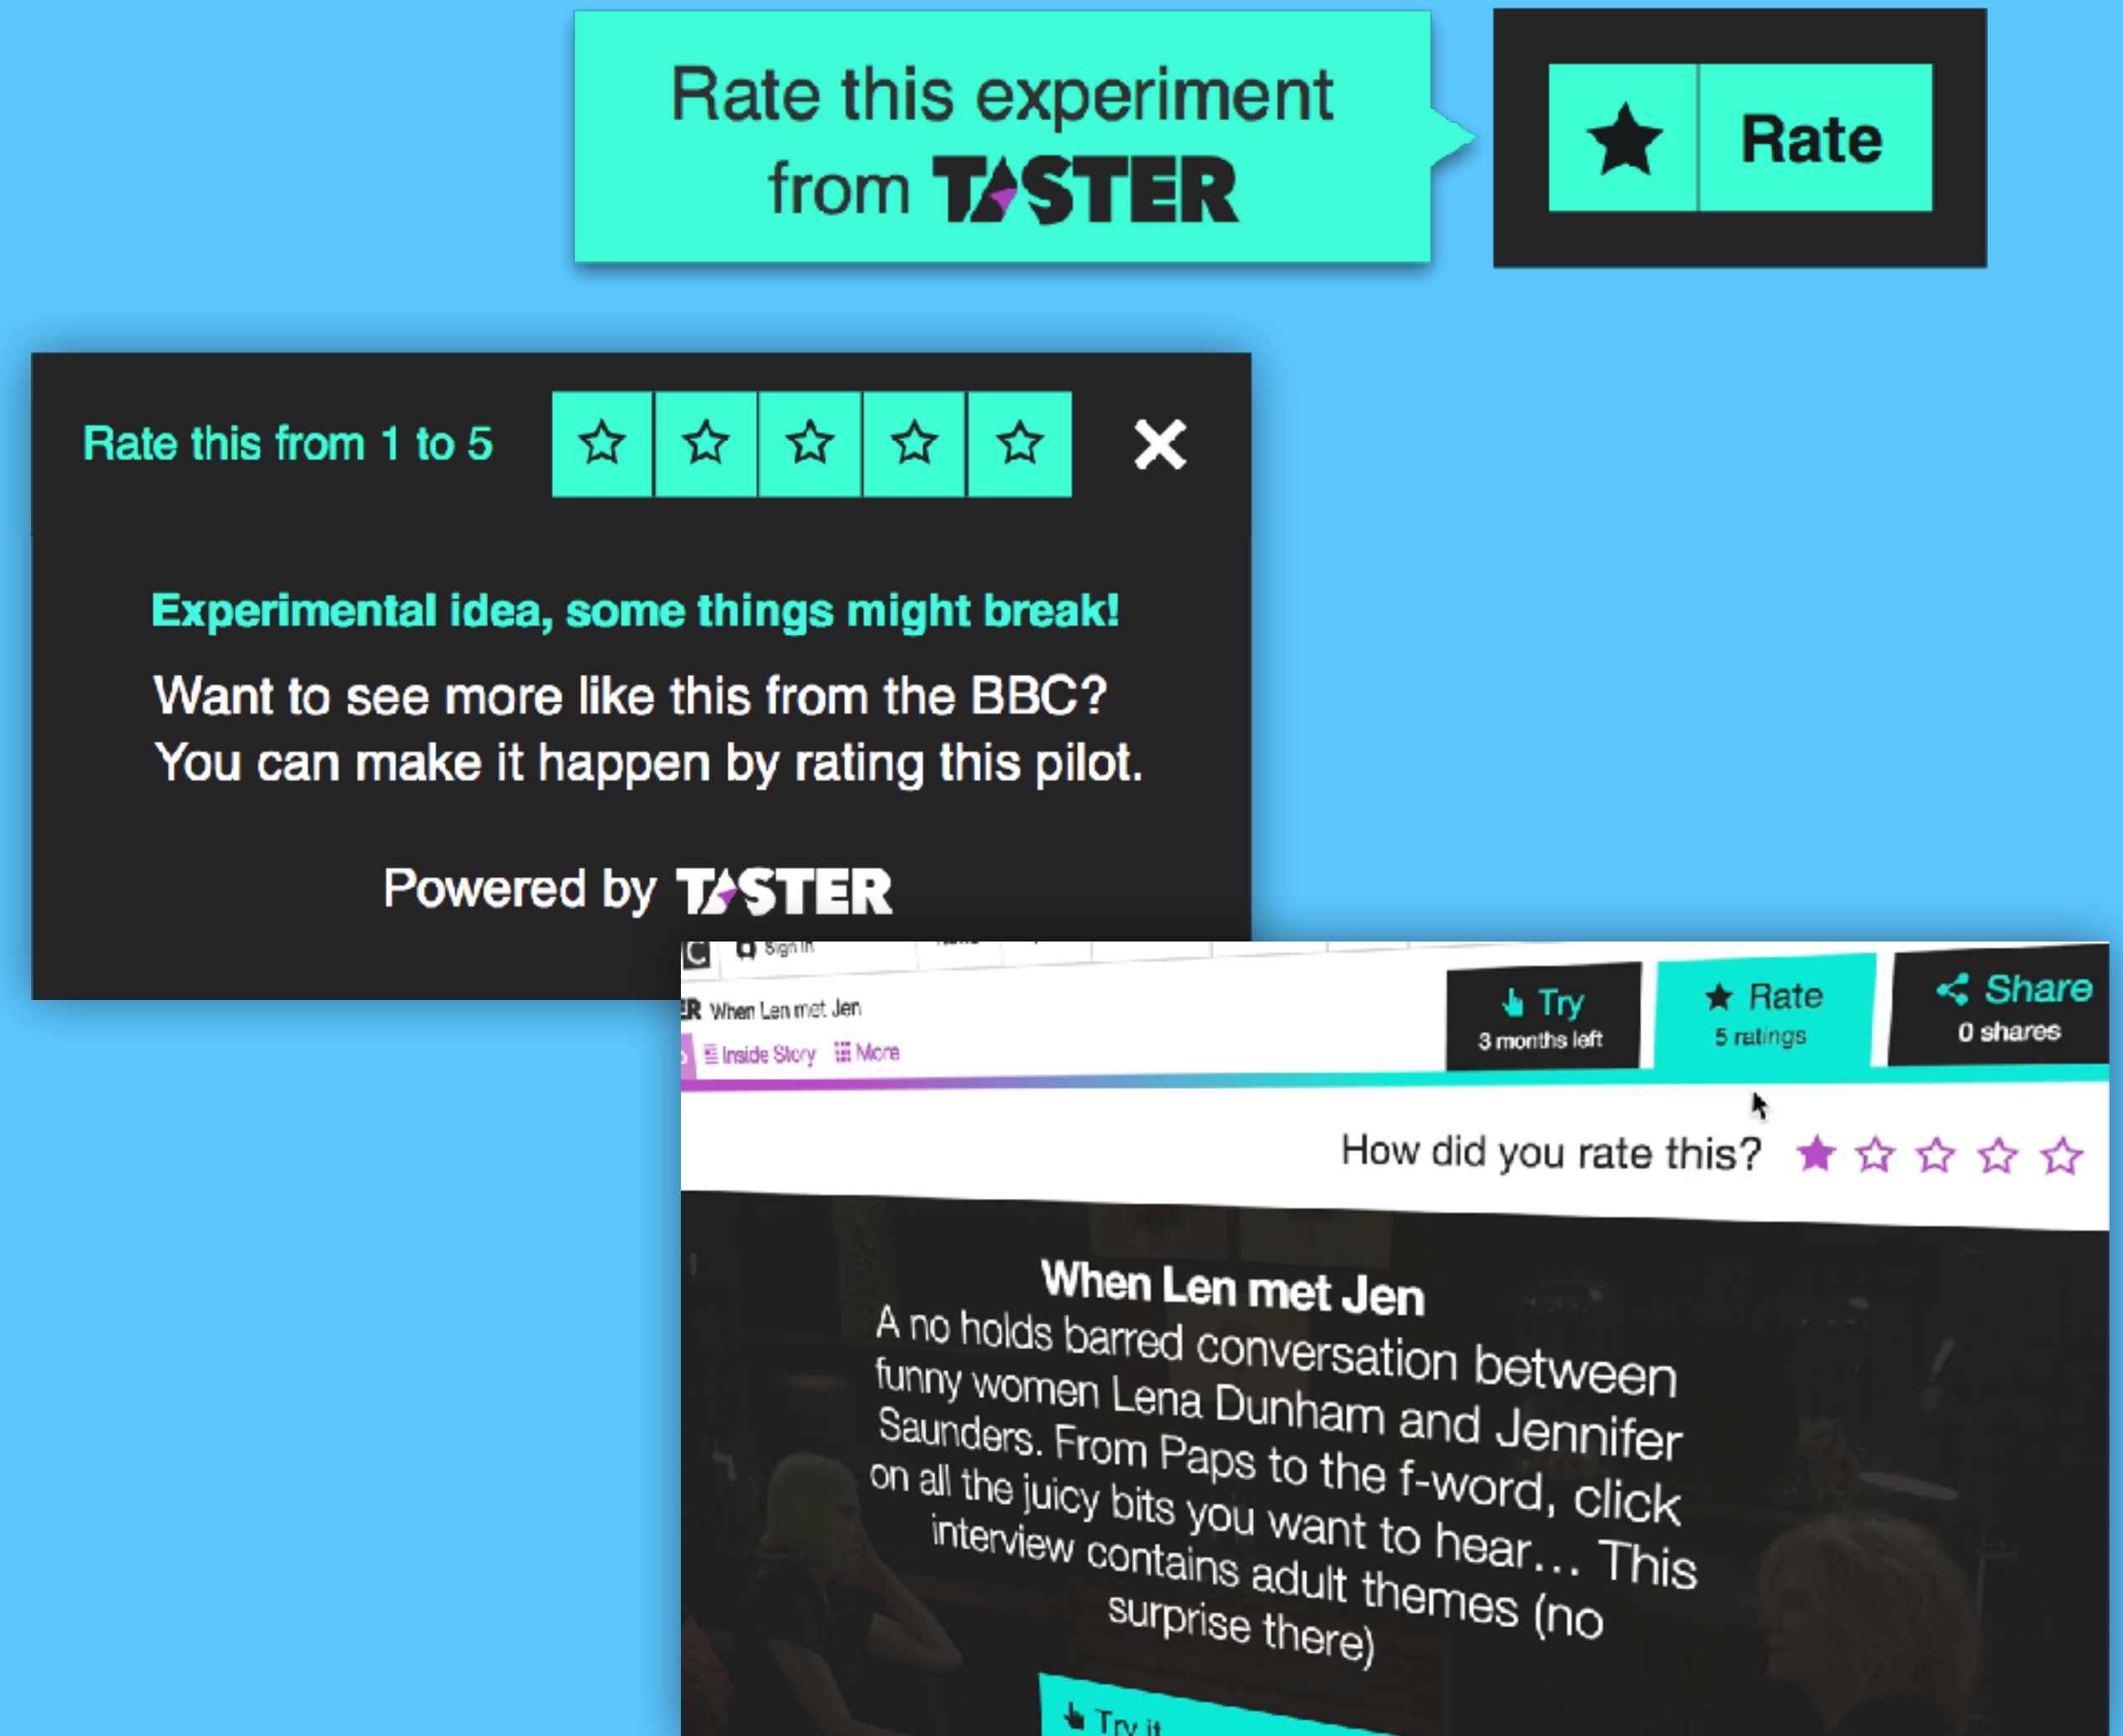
Rate this experiment from TASTER

Rate

Rate this from 1 to 5

Experimental idea, some things might break!

Want to see more like this from the BBC? You can make it happen by rating this pilot.

Powered by TASTER

Sign in

ER When Len met Jen

Inside Story More

Try
3 months left

Rate
5 ratings

Share
0 shares

How did you rate this?

When Len met Jen

A no holds barred conversation between funny women Lena Dunham and Jennifer Saunders. From Paps to the f-word, click on all the juicy bits you want to hear... This interview contains adult themes (no surprise there)

Try it